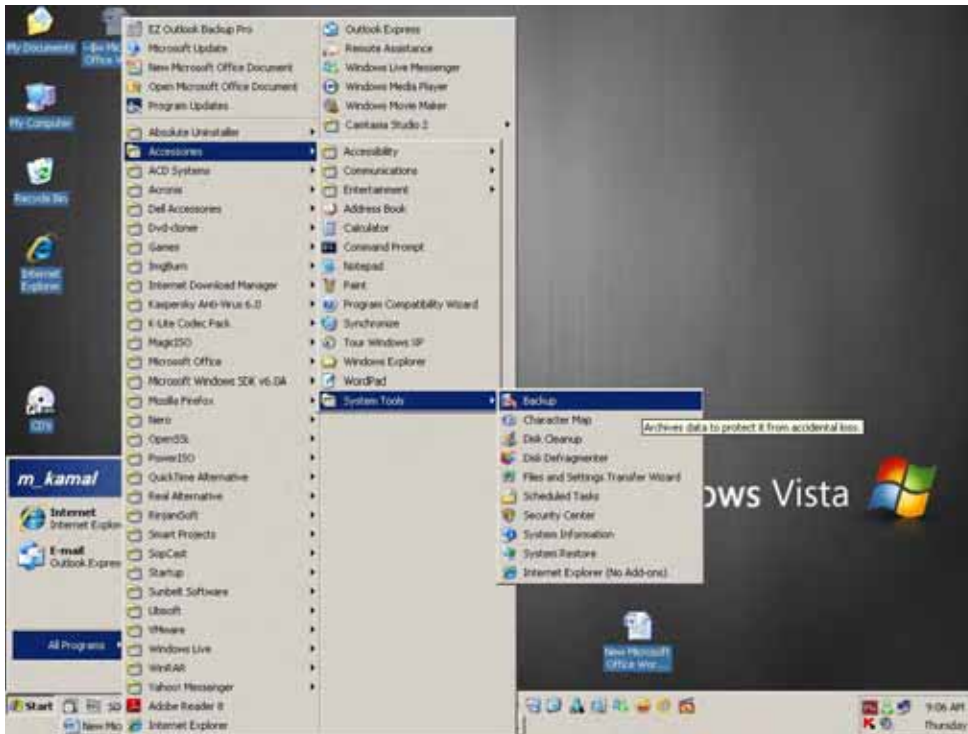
My Documents

My Computer

Recycle Bin

Internet Explorer

EZ Outlook Backup Pro
Microsoft Update
New Microsoft Office Document
Open Microsoft Office Document
Program Updates
Absolute Uninstaller
Accessories
ACD Systems
Acronis
Dell Accessories
Dvd-cloner
Games
ImgBurn
Internet Download Manager
Kaspersky Anti-Virus 6.0
K-Lite Codec Pack
MagicISO
Microsoft Office
Microsoft Windows SDK v6.0A
Mozilla Firefox
Nero
OpenSSL
PowerISO
QuickTime Alternative
Real Alternative
RinjanSoft
Smart Projects
SopCast
Startup
Sunbelt Software
Ubisoft
VMware
Windows Live
WinRAR
Yahoo! Messenger
Adobe Reader 8
Internet Explorer

Outlook Express
Remote Assistance
Windows Live Messenger
Windows Media Player
Windows Movie Maker
Camtasia Studio 2

Accessibility
Communications
Entertainment
Address Book
Calculator
Command Prompt
Notepad
Paint
Program Compatibility Wizard
Synchronize
Tour Windows XP
Windows Explorer
WordPad
System Tools

Backup
Character Map
Disk Cleanup
Disk Defragmenter
Files and Settings Transfer Wizard
Scheduled Tasks
Security Center
System Information
System Restore
Internet Explorer (No Add-ons)

Archives data to protect it from accidental loss.

m_kamal
Internet
Internet Explorer
E-mail
Outlook Express
All Programs

ows Vista

New Microsoft Office Wor...

Start
New Mic

9:06 AM
Thursday